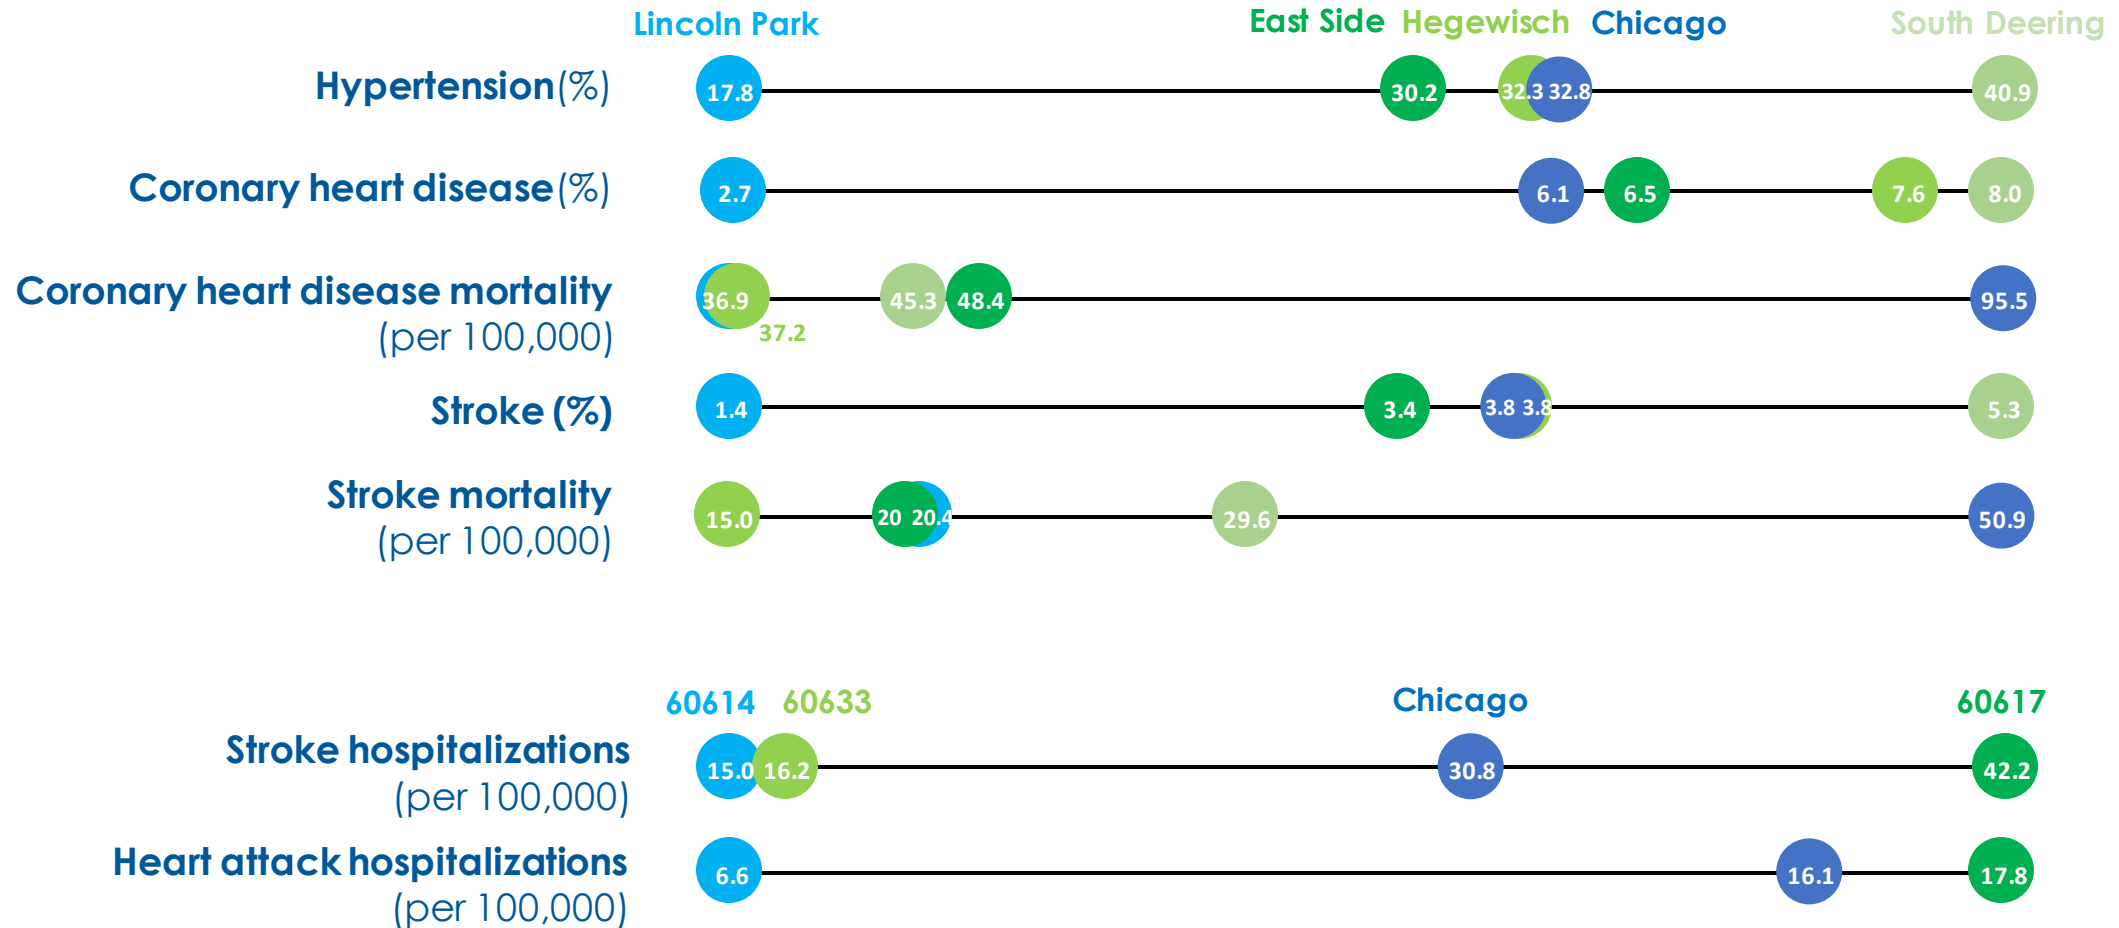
Lincoln Park East Side Hegewisch Chicago South Deering

Hypertension(%) 17.8 30.2 32.3 32.8 40.9

Coronary heart disease(%) 2.7 6.1 6.5 7.6 8.0

Coronary heart disease mortality (per 100,000) 36.9 37.2 45.3 48.4 95.5

Stroke (%) 1.4 3.4 3.8 3.8 5.3

Stroke mortality (per 100,000) 15.0 20 20.4 29.6 50.9

60614 60633 Chicago 60617

Stroke hospitalizations (per 100,000) 15.0 16.2 30.8 42.2

Heart attack hospitalizations (per 100,000) 6.6 16.1 17.8